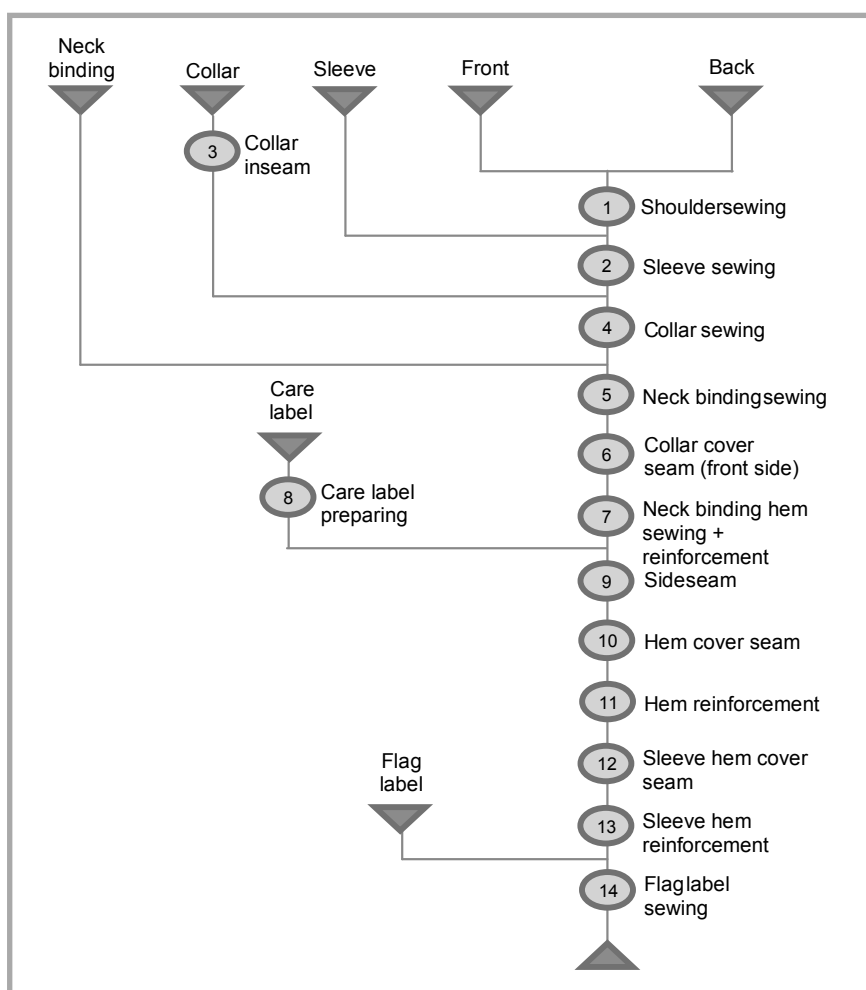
Neck binding

Collar

Sleeve

Front

Back

3 Collar inseam

1 Shouldersewing

2 Sleeve sewing

4 Collar sewing

5 Neck bindingsewing

Care label

6 Collar cover seam (front side)

8 Care label preparing

7 Neck binding hem sewing + reinforcement

9 Sideseam

10 Hem cover seam

11 Hem reinforcement

Flag label

12 Sleeve hem cover seam

13 Sleeve hem reinforcement

14 Flaglabel sewing